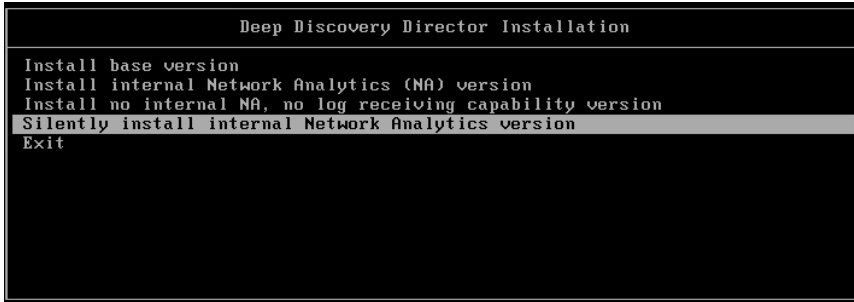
Deep Discovery Director Installation

Install base version
Install internal Network Analytics (NA) version
Install no internal NA, no log receiving capability version
Silently install internal Network Analytics version
Exit